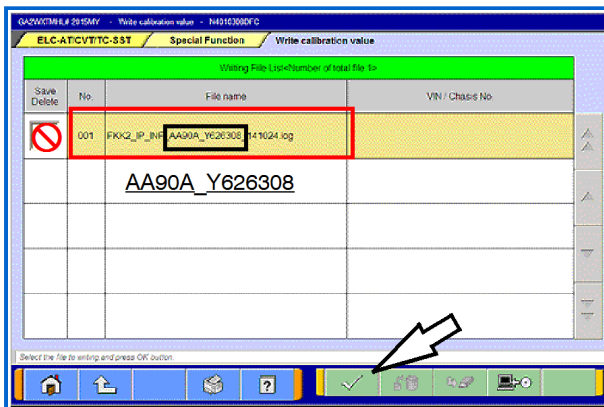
GA2WXTMHL# 2015MY - Write calibration value - N4010300DFC

ELC-AT/CVT/TC-SST | Special Function | Write calibration value

Writing File List<Number of total file:1>

| Save Delete | No. | File name | VIN / Chasis No. |
|---|---|---|---|
| | 001 | FKK2_IP_INF_AA90A_Y626308_141024.log | |
| | | AA90A_Y626308 | |

Select the file to writing and press OK button.

?